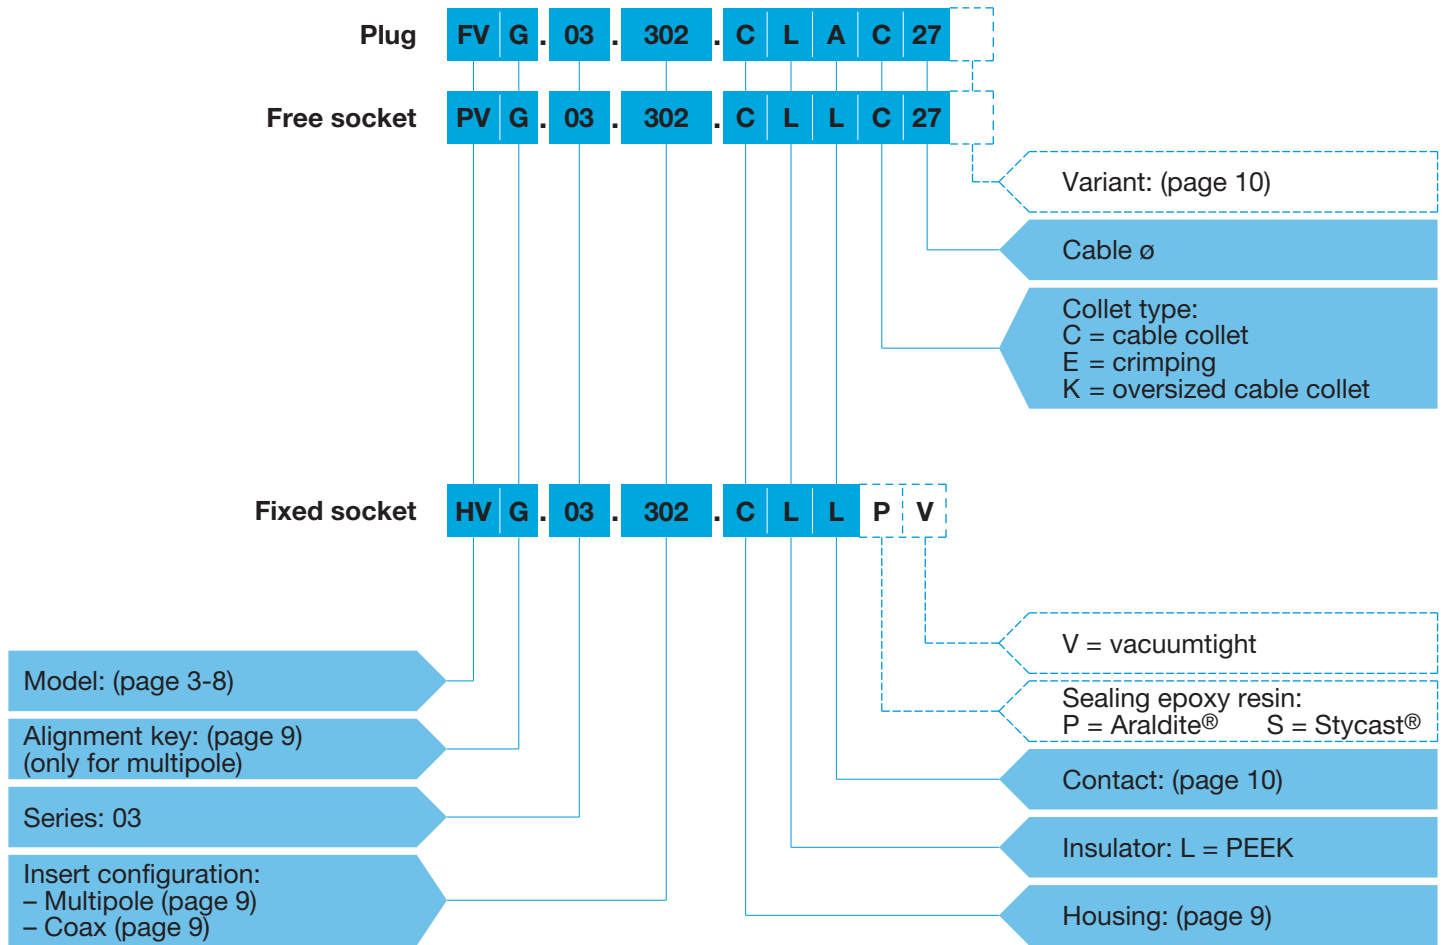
Plug FV G . 03 . 302 . C L A C 27

Free socket PV G . 03 . 302 . C L L C 27

Variant: (page 10)

Cable ø

Collet type:
C = cable collet
E = crimping
K = oversized cable collet

Fixed socket HV G . 03 . 302 . C L L P V

V = vacuumtight

Sealing epoxy resin:
P = Araldite® S = Stycast®

Contact: (page 10)

Insulator: L = PEEK

Housing: (page 9)

Model: (page 3-8)

Alignment key: (page 9)
(only for multipole)

Series: 03

Insert configuration:
– Multipole (page 9)
– Coax (page 9)